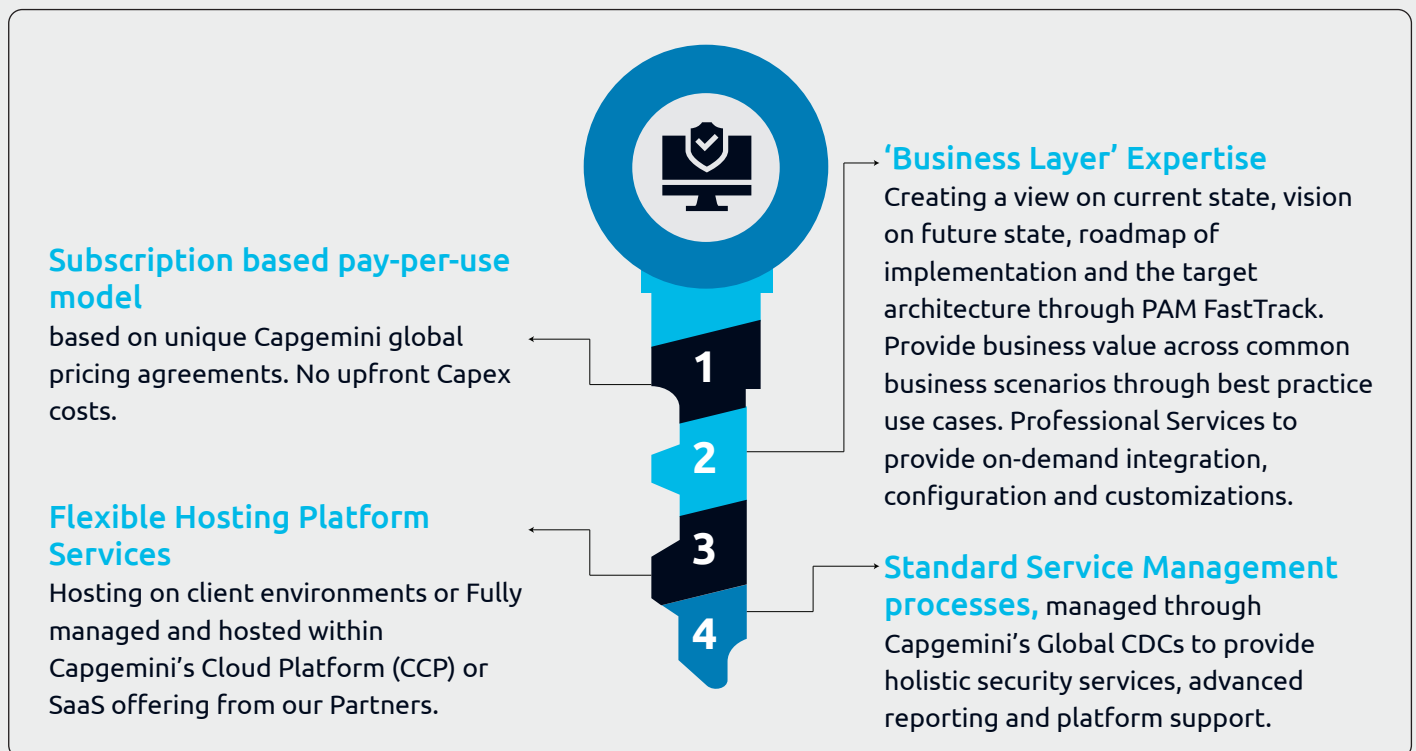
‘Business Layer’ Expertise
Creating a view on current state, vision on future state, roadmap of implementation and the target architecture through PAM FastTrack. Provide business value across common business scenarios through best practice use cases. Professional Services to provide on-demand integration, configuration and customizations.

Subscription based pay-per-use model
based on unique Capgemini global pricing agreements. No upfront Capex costs.

1

2

3

4

Flexible Hosting Platform Services
Hosting on client environments or Fully managed and hosted within Capgemini’s Cloud Platform (CCP) or SaaS offering from our Partners.

Standard Service Management processes, managed through Capgemini’s Global CDCs to provide holistic security services, advanced reporting and platform support.